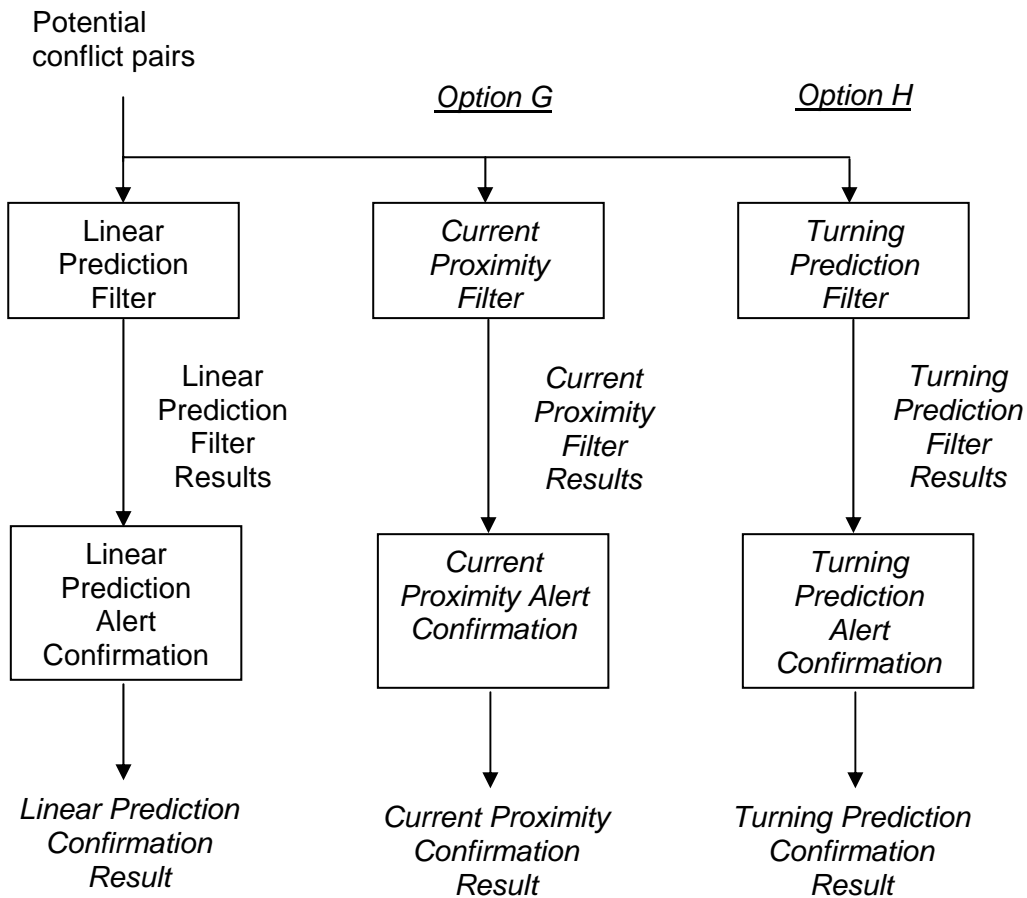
Potential conflict pairs

Option G

Option H

Linear Prediction Filter

Linear Prediction Filter Results

Linear Prediction Alert Confirmation

Linear Prediction Confirmation Result

Current Proximity Filter

Current Proximity Filter Results

Current Proximity Alert Confirmation

Current Proximity Confirmation Result

Turning Prediction Filter

Turning Prediction Filter Results

Turning Prediction Alert Confirmation

Turning Prediction Confirmation Result